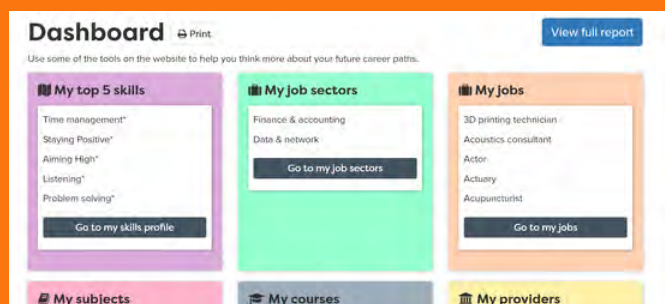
Dashboard Print

View full report

Use some of the tools on the website to help you think more about your future career paths.

My top 5 skills

Time management*
Staying Positive*
Aiming High*
Listening*
Problem solving*

Go to my skills profile

My job sectors

Finance & accounting
Data & network

Go to my job sectors

My jobs

3D printing technician
Acoustics consultant
Actor
Actuary
Acupuncturist

Go to my jobs

My subjects

My courses

My providers